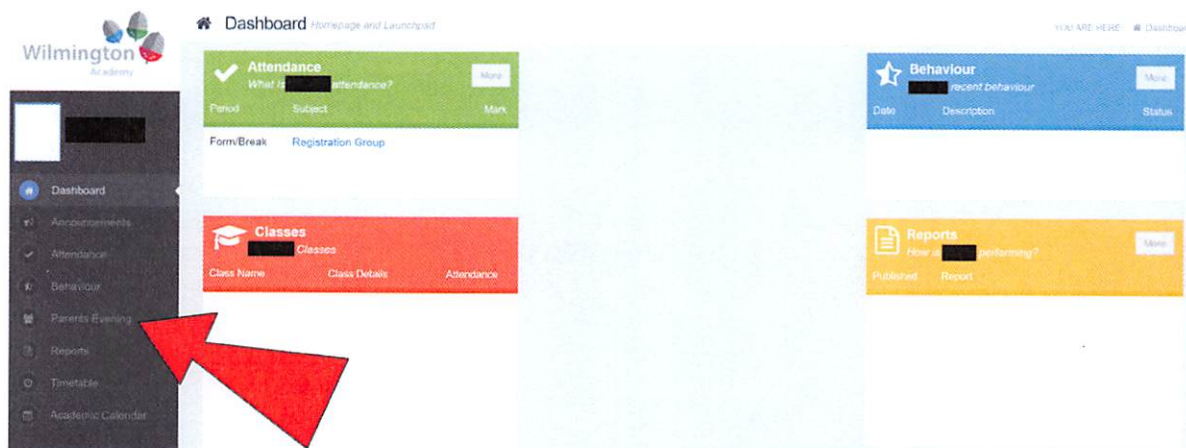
Wilmington Academy

Dashboard
Announcements
Attendance
Behaviour
Parents Evening
Reports
Timetable
Academic Calendar

Dashboard Homepage and Launchpad

YOU ARE HERE: Dashboard

Attendance
What is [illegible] attendance?
More
Period Subject Mark
Form/Break Registration Group

Behaviour
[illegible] recent behaviour
More
Date Description Status

Classes
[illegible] Classes
Class Name Class Details Attendance

Reports
How is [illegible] performing?
More
Published Report